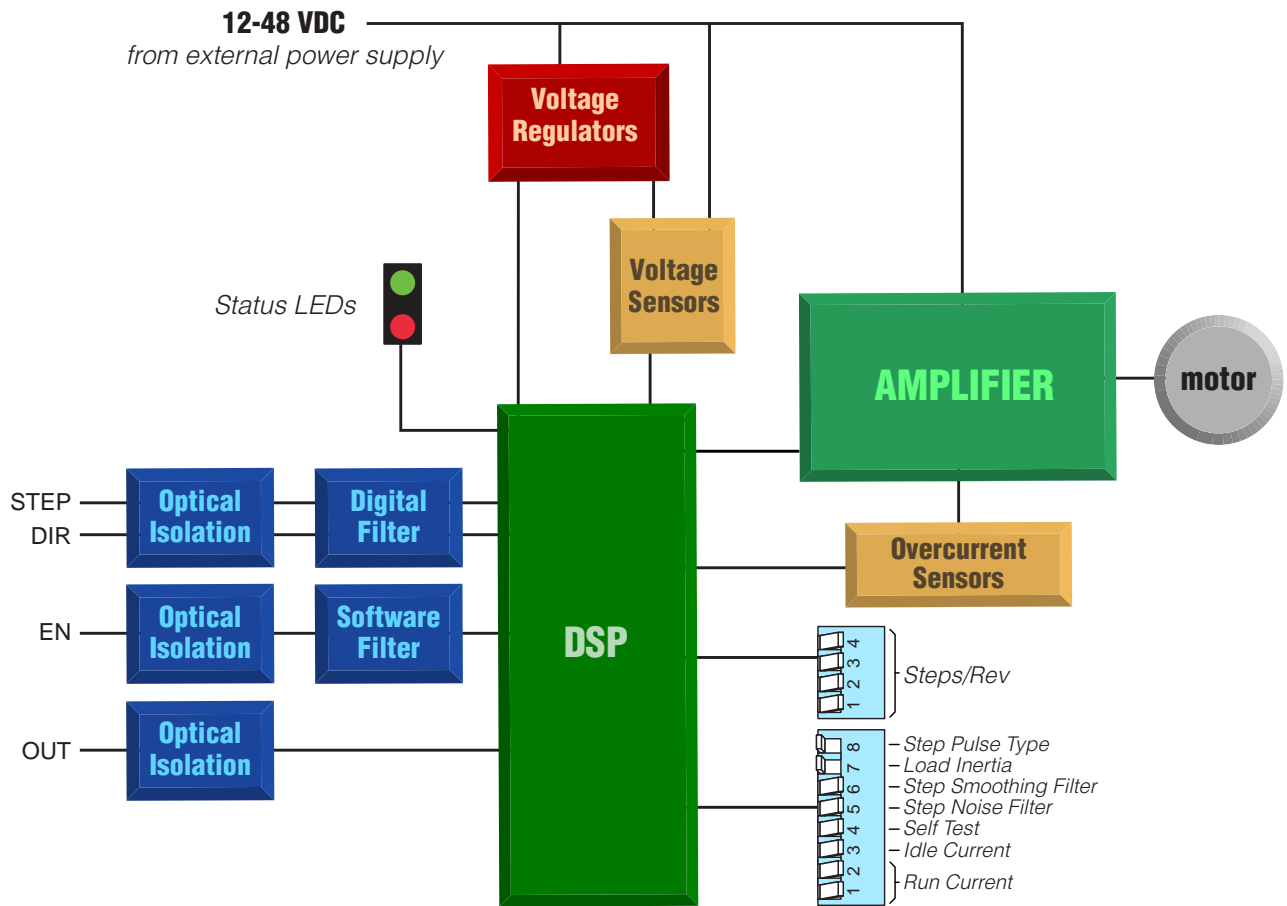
12-48 VDC
from external power supply

Voltage Regulators

Voltage Sensors

Status LEDs

AMPLIFIER

motor

STEP
DIR

Optical Isolation

Digital Filter

EN

Optical Isolation

Software Filter

OUT

Optical Isolation

DSP

Overcurrent Sensors

4
3
2
1
Steps/Rev

8 Step Pulse Type
7 Load Inertia
6 Step Smoothing Filter
5 Step Noise Filter
4 Self Test
3 Idle Current
2
1
Run Current